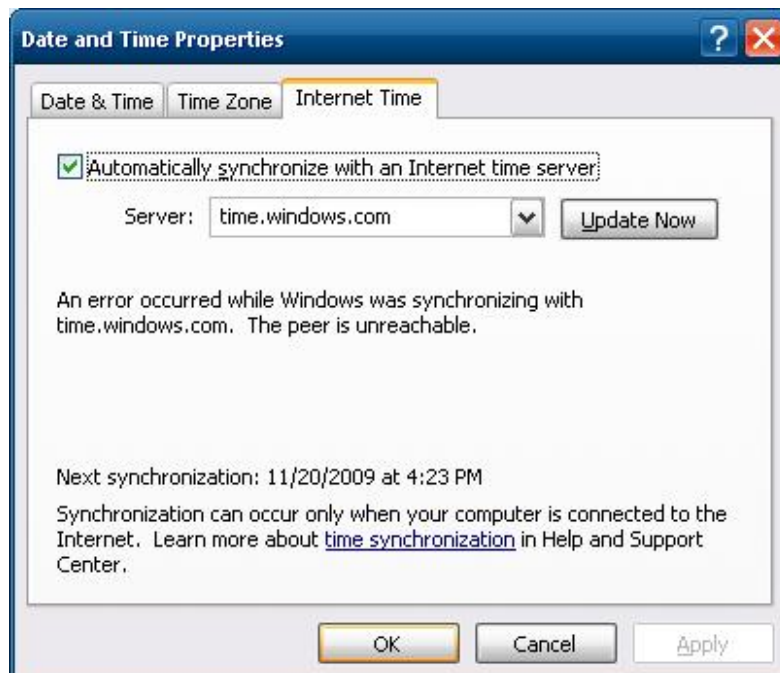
Date and Time Properties

Date & Time | Time Zone | Internet Time

Automatically synchronize with an Internet time server

Server: time.windows.com

Update Now

An error occurred while Windows was synchronizing with time.windows.com. The peer is unreachable.

Next synchronization: 11/20/2009 at 4:23 PM

Synchronization can occur only when your computer is connected to the Internet. Learn more about time synchronization in Help and Support Center.

OK

Cancel

Apply